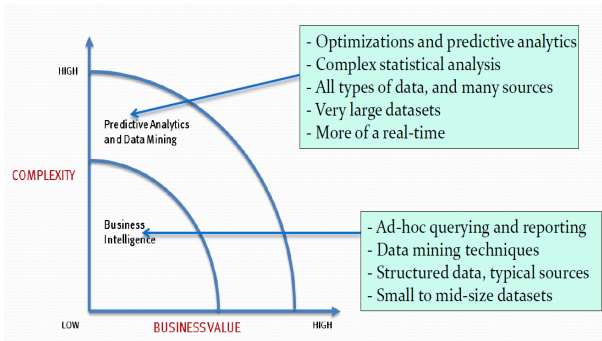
- Optimizations and predictive analytics
- Complex statistical analysis
- All types of data, and many sources
- Very large datasets
- More of a real-time

HIGH

Predictive Analytics and Data Mining

COMPLEXITY

Business Intelligence

- Ad-hoc querying and reporting
- Data mining techniques
- Structured data, typical sources
- Small to mid-size datasets

LOW

BUSINESSVALUE

HIGH